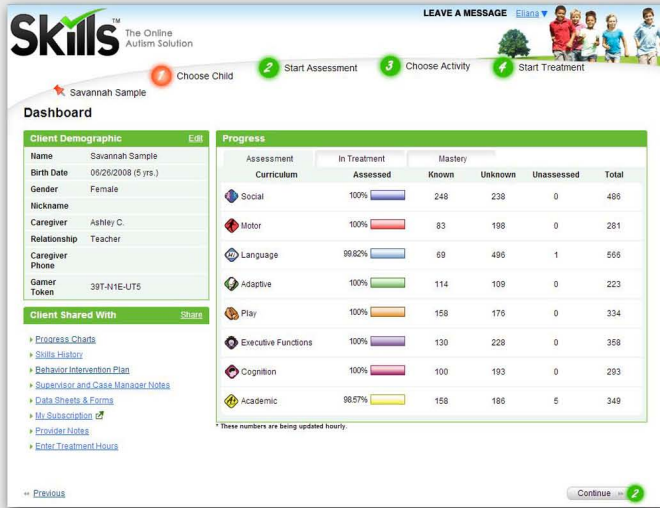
Skills™ The Online Autism Solution

LEAVE A MESSAGE Eliana ▾

1 Choose Child
2 Start Assessment
3 Choose Activity
4 Start Treatment

Savannah Sample

Dashboard

Client Demographic Edit

| Name | Savannah Sample |
|---|---|
| Birth Date | 06/26/2008 (5 yrs.) |
| Gender | Female |
| Nickname | |
| Caregiver | Ashley C. |
| Relationship | Teacher |
| Caregiver Phone | |
| Gamer Token | 39T-N1E-UT5 |

Client Shared With Share

Progress Charts
Skills History
Behavior Intervention Plan
Supervisor and Case Manager Notes
Data Sheets & Forms
My Subscription
Provider Notes
Enter Treatment Hours

Progress

Assessment | In Treatment | Mastery

| Curriculum | Assessed | Known | Unknown | Unassessed | Total |
|---|---|---|---|---|---|
| Social | 100% | 248 | 238 | 0 | 486 |
| Motor | 100% | 83 | 198 | 0 | 281 |
| Language | 99.82% | 69 | 496 | 1 | 566 |
| Adaptive | 100% | 114 | 109 | 0 | 223 |
| Play | 100% | 158 | 176 | 0 | 334 |
| Executive Functions | 100% | 130 | 228 | 0 | 358 |
| Cognition | 100% | 100 | 193 | 0 | 293 |
| Academic | 98.57% | 158 | 186 | 5 | 349 |

* These numbers are being updated hourly.

« Previous

Continue » 2